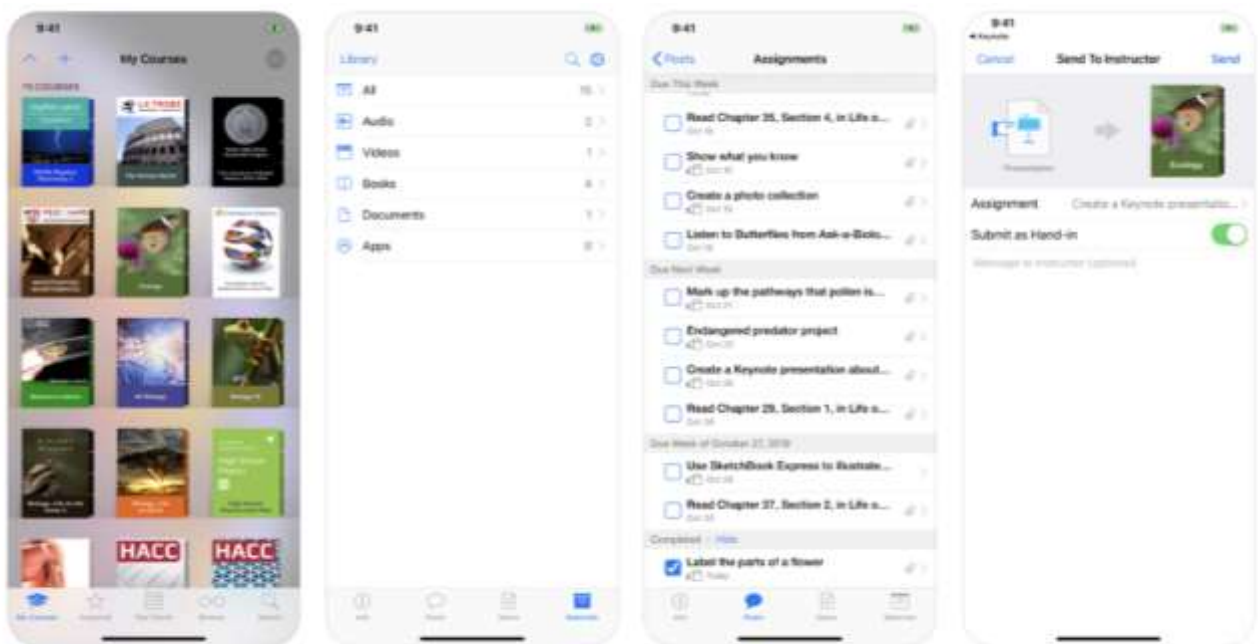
9:41

My Courses

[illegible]

LA TROBE

HACC

HACC

My Courses

9:41

Library

All 15

Audio 2

Videos 1

Books 4

Documents 1

Apps 0

9:41

Posts

Assignments

Due This Week

Read Chapter 35, Section 4, in Life o...

Show what you know

Create a photo collection

Listen to Butterflies from Ask-a-Biolo...

Due Next Week

Mark up the pathways that pollen is...

Endangered predator project

Create a Keynote presentation about...

Read Chapter 29, Section 1, in Life o...

Due Week of October 27, 2019

Use SketchBook Express to illustrate...

Read Chapter 37, Section 2, in Life o...

Completed · Hide

Label the parts of a flower

Posts

9:41

Keynote

Cancel

Send To Instructor

Send

Presentation

Ecology

Assignment

Create a Keynote presentatio...

Submit as Hand-in

Message to Instructor (optional)